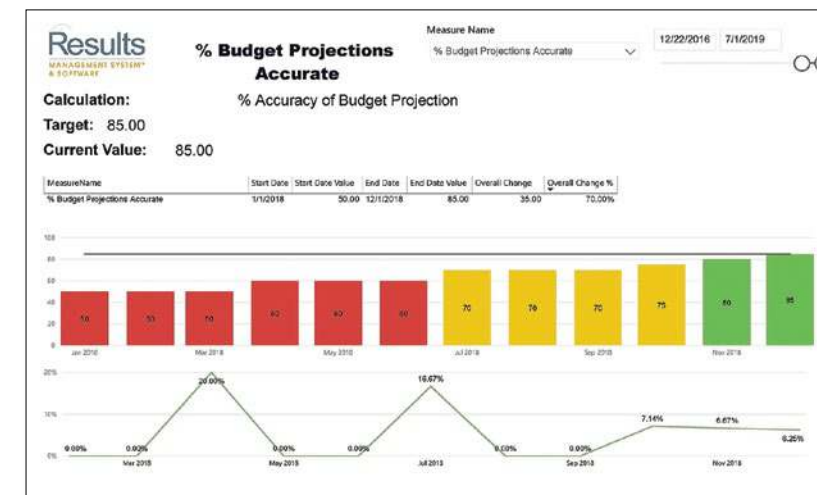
Results
MANAGEMENT SYSTEM® & SOFTWARE

% Budget Projections Accurate

Measure Name
% Budget Projections Accurate

12/22/2016 7/1/2019

Calculation: % Accuracy of Budget Projection
Target: 85.00
Current Value: 85.00

| MeasureName | Start Date | Start Date Value | End Date | End Date Value | Overall Change | Overall Change % |
|---|---|---|---|---|---|---|
| % Budget Projections Accurate | 1/1/2018 | 50.00 | 12/1/2018 | 85.00 | 35.00 | 70.00% |

100
80
60
40
20
0

50 50 50 60 60 60 70 70 70 75 80 85

Jan 2018 Mar 2018 May 2018 Jul 2018 Sep 2018 Nov 2018

20%
10%
0%

0.00% 0.00% 20.00% 0.00% 0.00% 16.67% 0.00% 0.00% 7.14% 6.67% 6.25%

Mar 2018 May 2018 Jul 2018 Sep 2018 Nov 2018